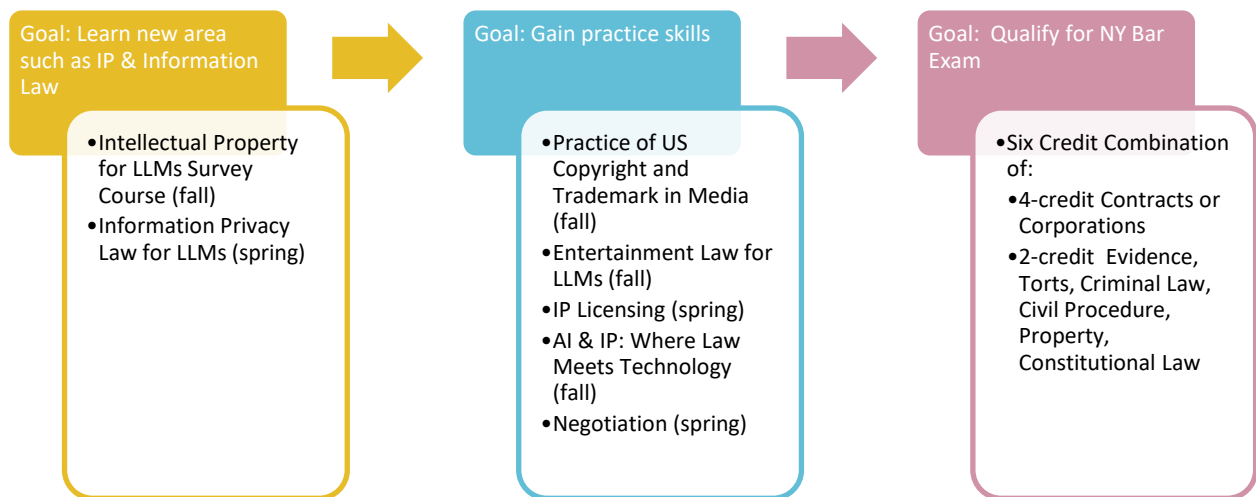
Goal: Learn new area such as IP & Information Law

•Intellectual Property for LLMs Survey Course (fall)
•Information Privacy Law for LLMs (spring)

Goal: Gain practice skills

•Practice of US Copyright and Trademark in Media (fall)
•Entertainment Law for LLMs (fall)
•IP Licensing (spring)
•AI & IP: Where Law Meets Technology (fall)
•Negotiation (spring)

Goal: Qualify for NY Bar Exam

•Six Credit Combination of:
•4-credit Contracts or Corporations
•2-credit Evidence, Torts, Criminal Law, Civil Procedure, Property, Constitutional Law